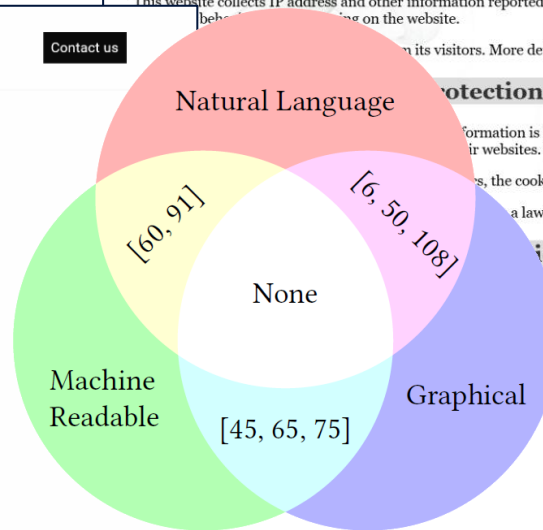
This website collects IP address and other information reported
beha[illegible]ng on the website.

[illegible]n its visitors. More de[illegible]

Contact us

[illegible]otection

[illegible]formation is
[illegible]ir websites.

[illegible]s, the cook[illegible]

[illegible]a law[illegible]

Natural Language

[60, 91]

[6, 50, 108]

None

Machine Readable

Graphical

[45, 65, 75]